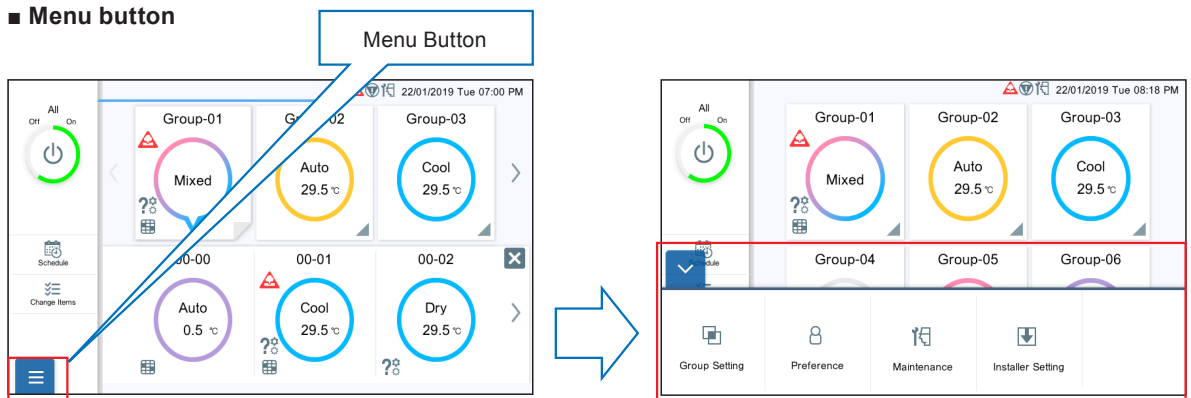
■ Menu button

Menu Button

22/01/2019 Tue 07:00 PM

All
Off On

Group-01
Mixed

Group-02
Auto
29.5 ℃

Group-03
Cool
29.5 ℃

Schedule

Change Items

00-00
Auto
0.5 ℃

00-01
Cool
29.5 ℃

00-02
Dry
29.5 ℃

22/01/2019 Tue 08:18 PM

All
Off On

Group-01
Mixed

Group-02
Auto
29.5 ℃

Group-03
Cool
29.5 ℃

Schedule

Group-04

Group-05

Group-06

Group Setting

Preference

Maintenance

Installer Setting